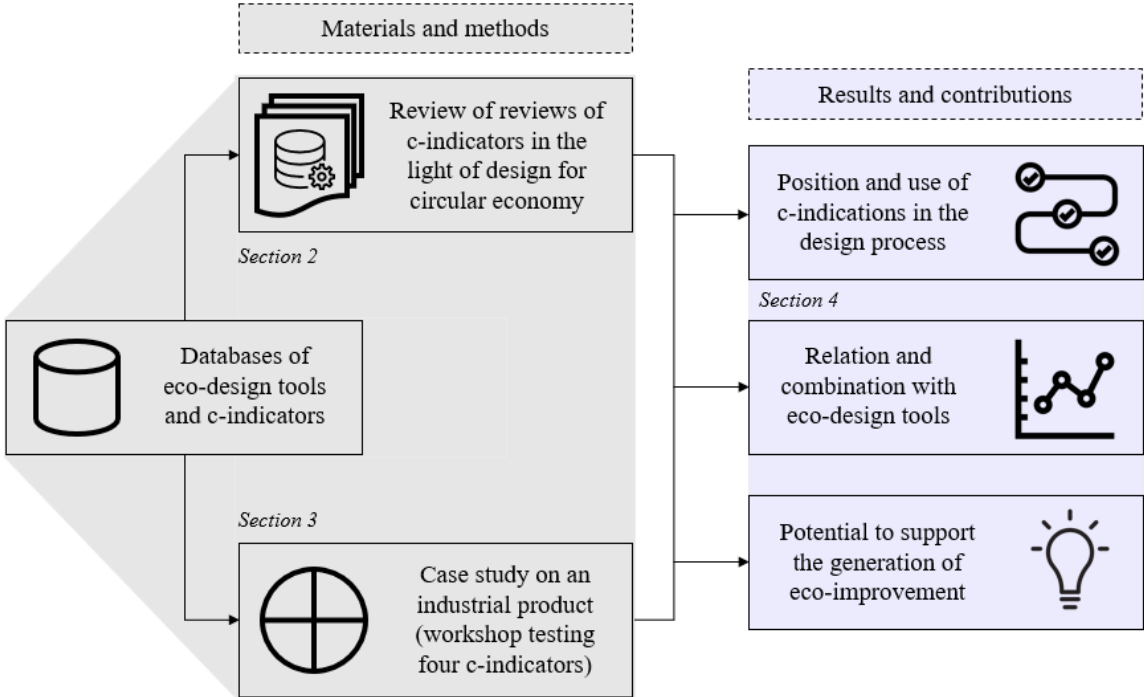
Materials and methods

Review of reviews of c-indicators in the light of design for circular economy

Section 2

Databases of eco-design tools and c-indicators

Section 3

Case study on an industrial product (workshop testing four c-indicators)

Results and contributions

Position and use of c-indications in the design process

Section 4

Relation and combination with eco-design tools

Potential to support the generation of eco-improvement